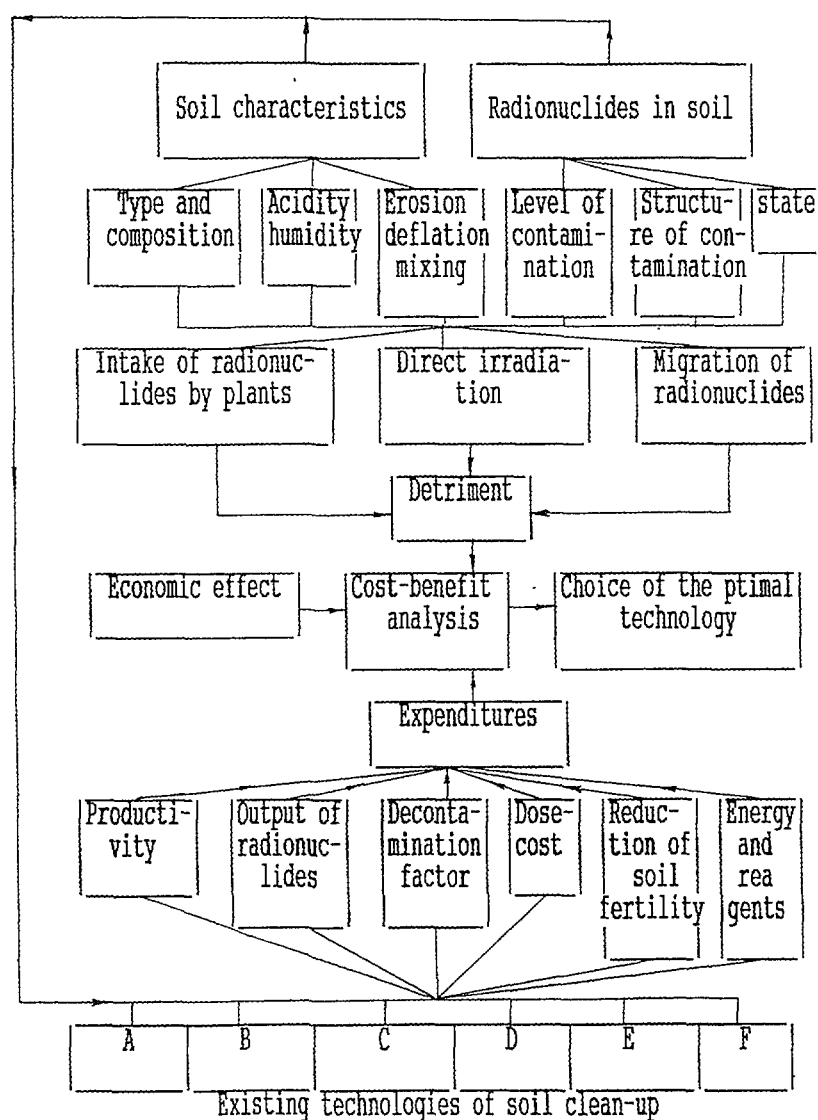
Soil characteristics

Radionuclides in soil

Type and composition

Acidity humidity

Erosion deflation mixing

Level of contamination

Structure of contamination

state

Intake of radionuclides by plants

Direct irradiation

Migration of radionuclides

Detriment

Economic effect

Cost-benefit analysis

Choice of the ptimal technology

Expenditures

Productivity

Output of radionuclides

Decontamination factor

Dose-cost

Reduction of soil fertility

Energy and rea gents

A

B

C

D

E

F

Existing technologies of soil clean-up